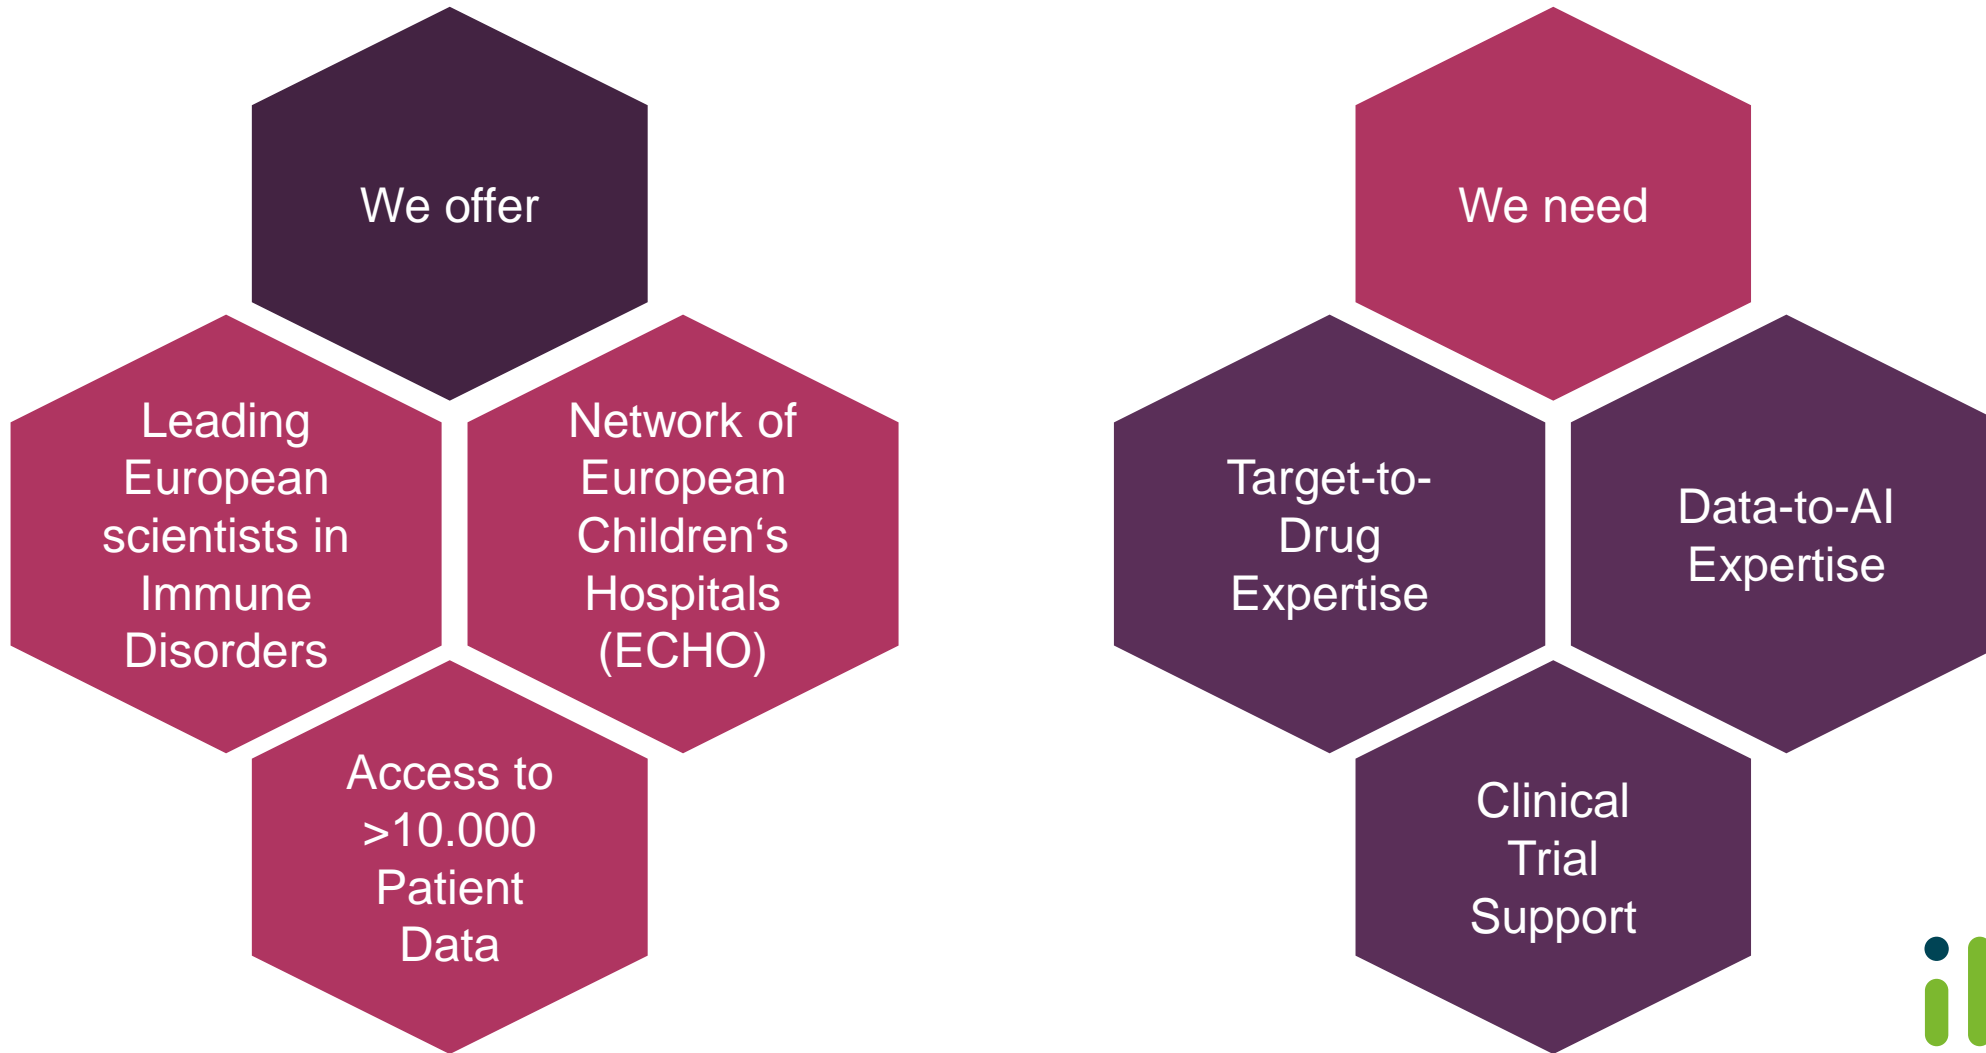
We offer

Leading European scientists in Immune Disorders

Network of European Children‘s Hospitals (ECHO)

Access to >10.000 Patient Data

We need

Target-to-Drug Expertise

Data-to-AI Expertise

Clinical Trial Support